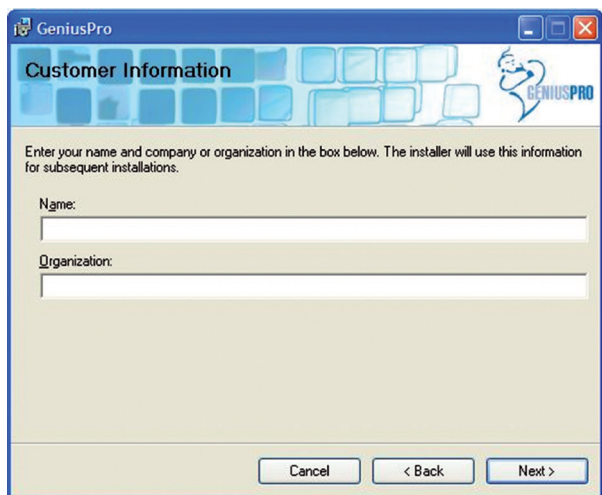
GeniusPro

Customer Information

GENIUSPRO

Enter your name and company or organization in the box below. The installer will use this information for subsequent installations.

Name:

Organization:

Cancel

< Back

Next >